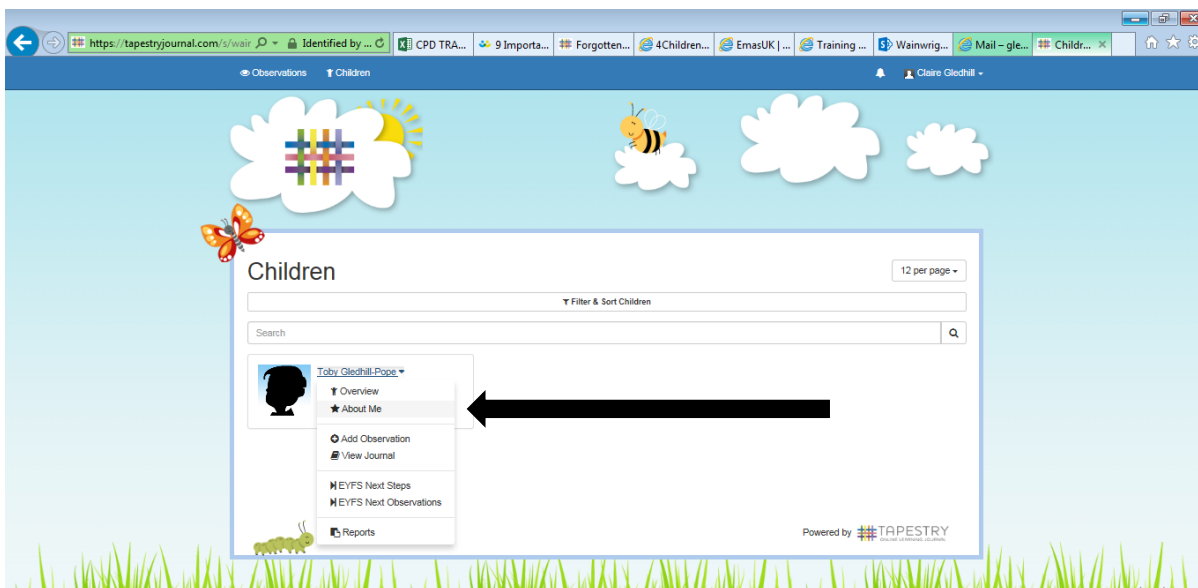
https://tapestryjournal.com/s/wair Identified by ... CPD TRA... 9 Importa... Forgotten... 4Children... EmasUK | ... Training ... Wainwrig... Mail – gle... Childr... ×

Observations Children

Claire Gledhill

Children

12 per page

Filter & Sort Children

Search

Toby Gledhill-Pope

Overview
About Me
Add Observation
View Journal
EYFS Next Steps
EYFS Next Observations
Reports

Powered by TAPESTRY
ONLINE LEARNING JOURNAL